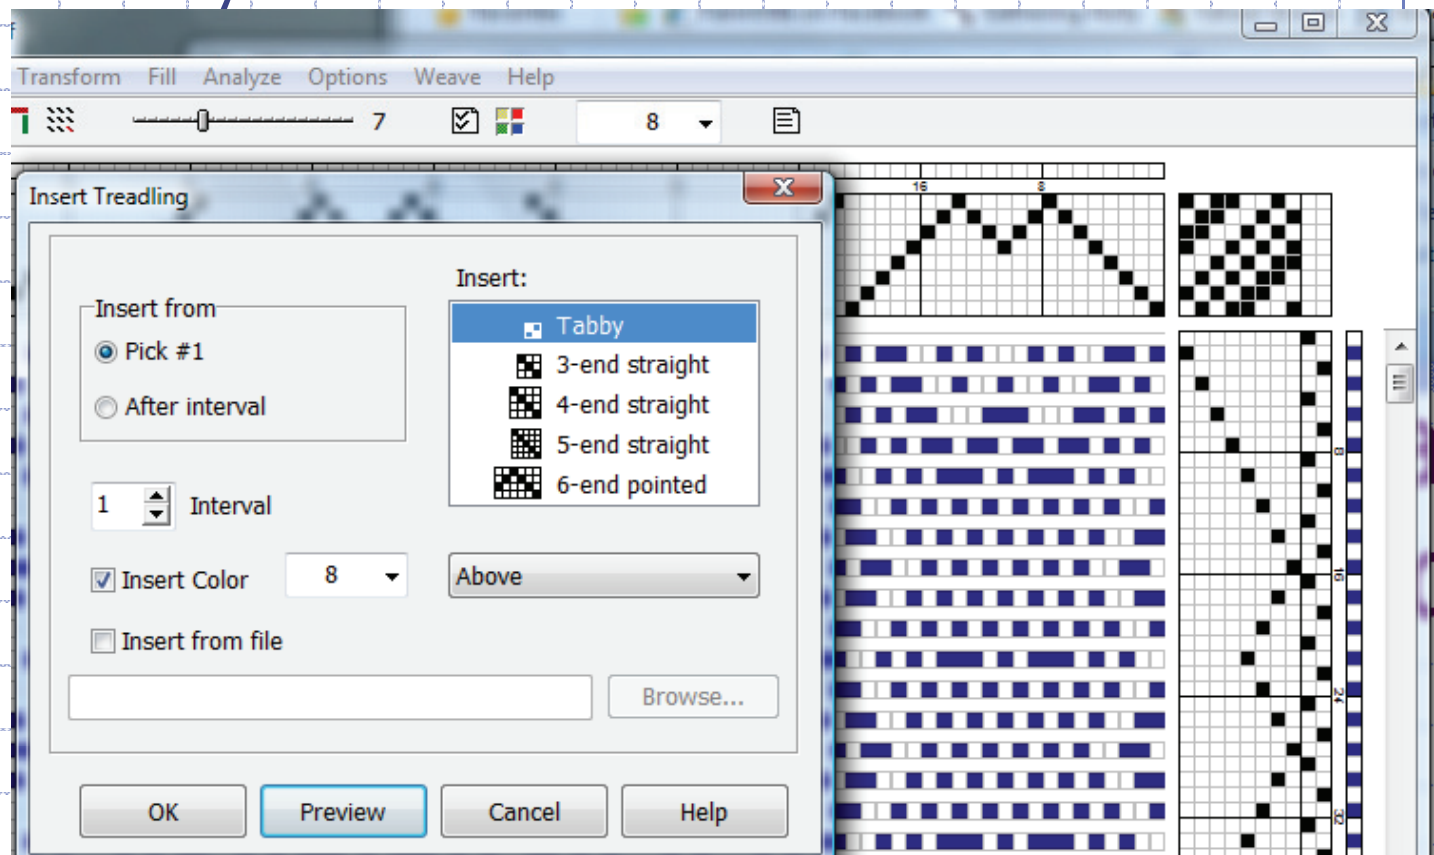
Transform Fill Analyze Options Weave Help

7

8

Insert Treadling

Insert from
Pick #1
After interval

1 Interval

Insert Color 8

Insert from file

Insert:
Tabby
3-end straight
4-end straight
5-end straight
6-end pointed

Above

Browse...

OK Preview Cancel Help

16 8

8

16

24

32